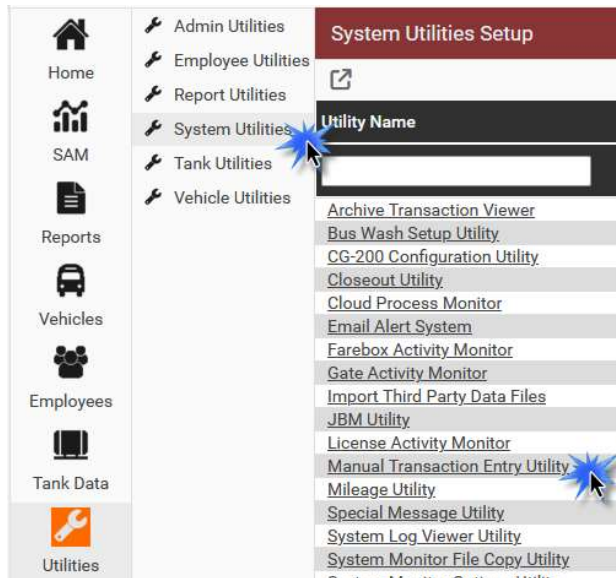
Home
SAM
Reports
Vehicles
Employees
Tank Data
Utilities

Admin Utilities
Employee Utilities
Report Utilities
System Utilities
Tank Utilities
Vehicle Utilities

System Utilities Setup

Utility Name

Archive Transaction Viewer
Bus Wash Setup Utility
CG-200 Configuration Utility
Closeout Utility
Cloud Process Monitor
Email Alert System
Farebox Activity Monitor
Gate Activity Monitor
Import Third Party Data Files
JBM Utility
License Activity Monitor
Manual Transaction Entry Utility
Mileage Utility
Special Message Utility
System Log Viewer Utility
System Monitor File Copy Utility
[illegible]